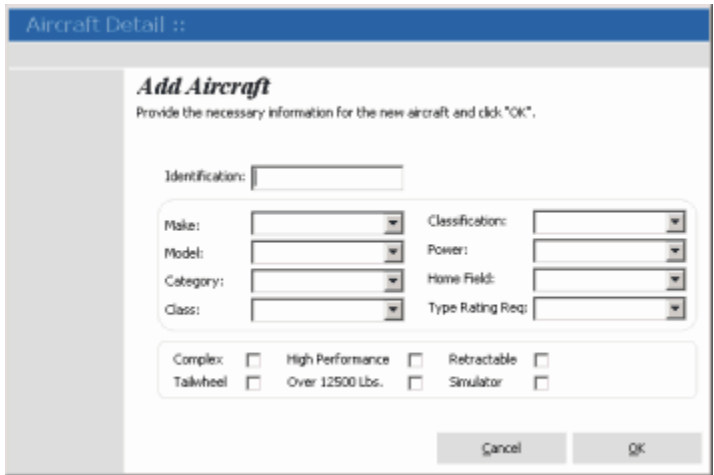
Aircraft Detail ::

Add Aircraft

Provide the necessary information for the new aircraft and click "OK".

Identification:

Make:
Model:
Category:
Class:

Classification:
Power:
Home Field:
Type Rating Req:

Complex
Tailwheel
High Performance
Over 12500 Lbs.
Retractable
Simulator

Cancel
OK